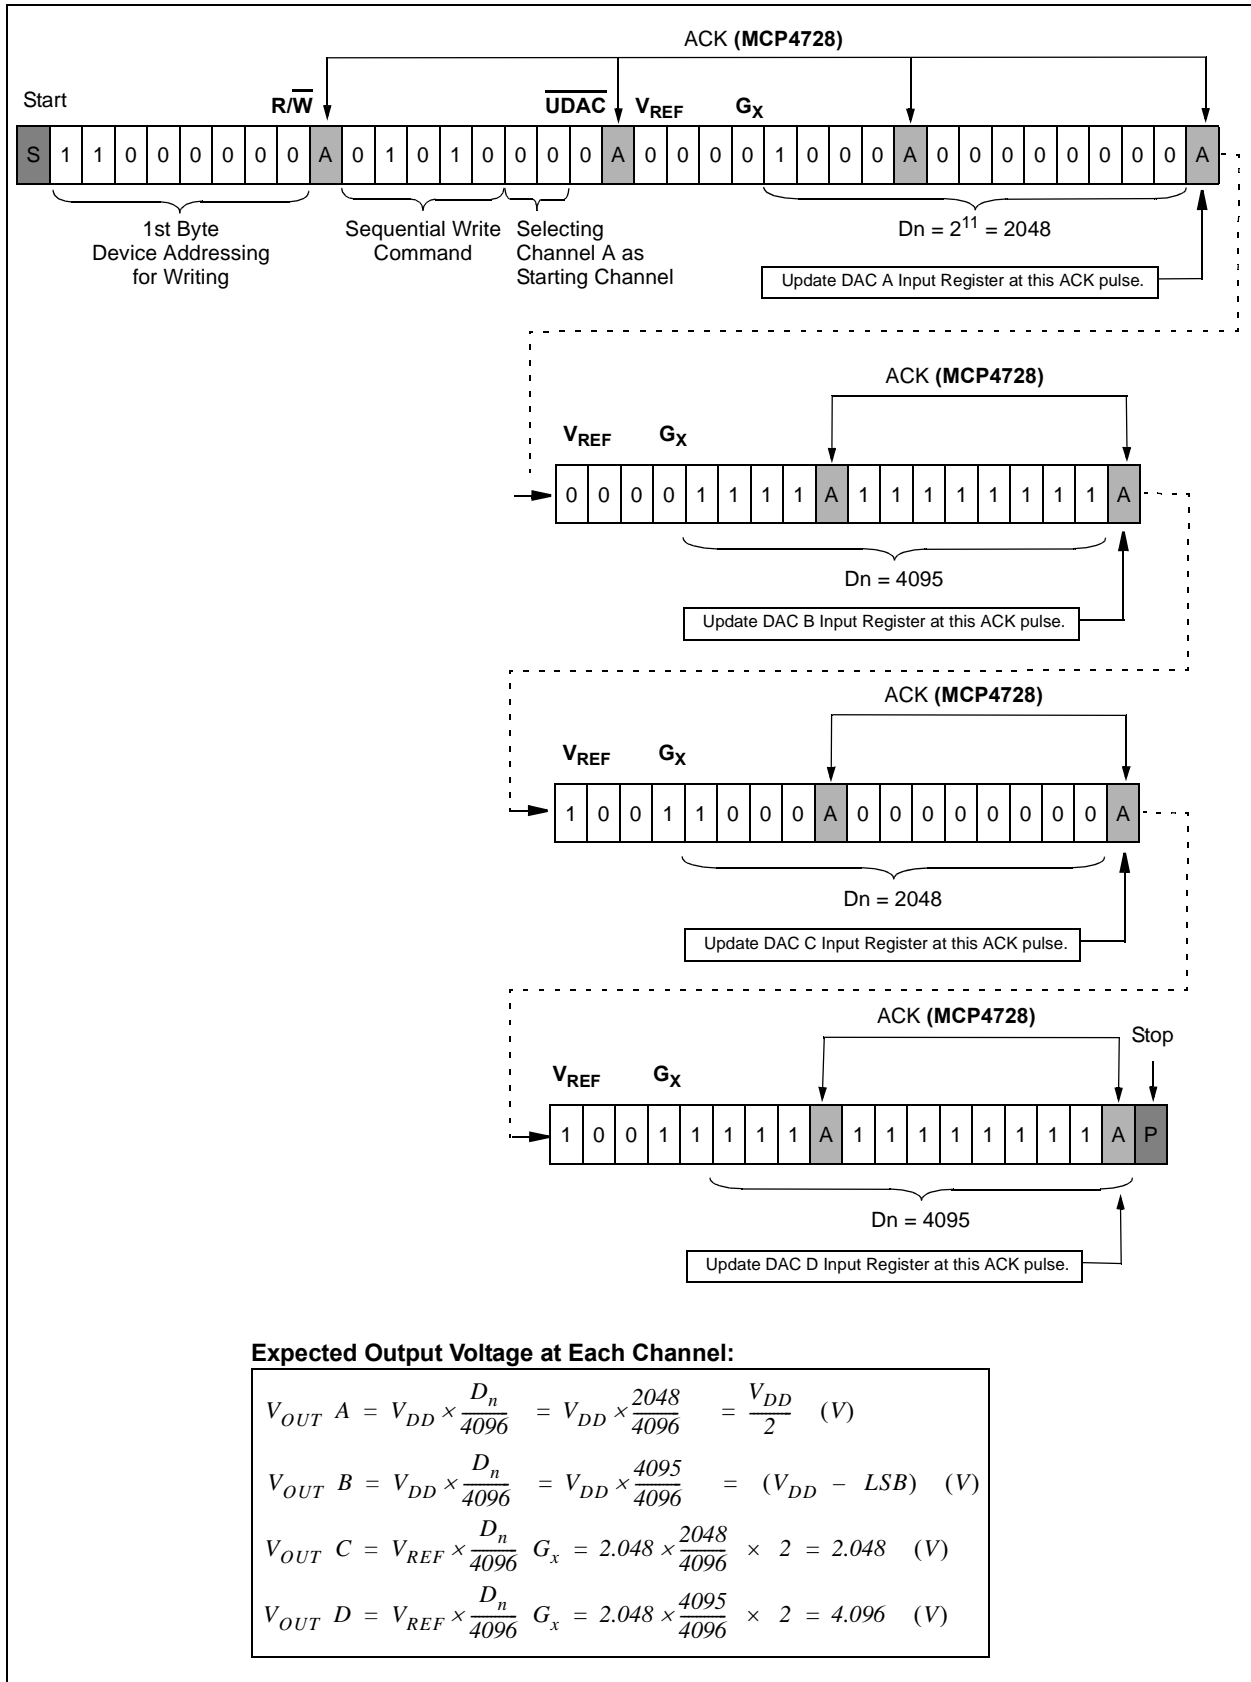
ACK **(MCP4728)**

Start

$R/\overline{W}$

$\overline{UDAC}$

$V_{REF}$

$G_X$

| S | 1 | 1 | 0 | 0 | 0 | 0 | 0 | 0 | A | 0 | 1 | 0 | 1 | 0 | 0 | 0 | 0 | A | 0 | 0 | 0 | 0 | 1 | 0 | 0 | 0 | A | 0 | 0 | 0 | 0 | 0 | 0 | 0 | 0 | A |
|---|---|---|---|---|---|---|---|---|---|---|---|---|---|---|---|---|---|---|---|---|---|---|---|---|---|---|---|---|---|---|---|---|---|---|---|---|

1st Byte Device Addressing for Writing

Sequential Write Command

Selecting Channel A as Starting Channel

$Dn = 2^{11} = 2048$

Update DAC A Input Register at this ACK pulse.

ACK **(MCP4728)**

$V_{REF}$

$G_X$

| 0 | 0 | 0 | 0 | 1 | 1 | 1 | 1 | A | 1 | 1 | 1 | 1 | 1 | 1 | 1 | 1 | A |
|---|---|---|---|---|---|---|---|---|---|---|---|---|---|---|---|---|---|

Dn = 4095

Update DAC B Input Register at this ACK pulse.

ACK **(MCP4728)**

$V_{REF}$

$G_X$

| 1 | 0 | 0 | 1 | 1 | 0 | 0 | 0 | A | 0 | 0 | 0 | 0 | 0 | 0 | 0 | 0 | A |
|---|---|---|---|---|---|---|---|---|---|---|---|---|---|---|---|---|---|

Dn = 2048

Update DAC C Input Register at this ACK pulse.

ACK **(MCP4728)**

Stop

$V_{REF}$

$G_X$

| 1 | 0 | 0 | 1 | 1 | 1 | 1 | 1 | A | 1 | 1 | 1 | 1 | 1 | 1 | 1 | 1 | A | P |
|---|---|---|---|---|---|---|---|---|---|---|---|---|---|---|---|---|---|---|

Dn = 4095

Update DAC D Input Register at this ACK pulse.

**Expected Output Voltage at Each Channel:**

$V_{OUT}\ A = V_{DD} \times \frac{D_n}{4096} = V_{DD} \times \frac{2048}{4096} = \frac{V_{DD}}{2}\ (V)$

$V_{OUT}\ B = V_{DD} \times \frac{D_n}{4096} = V_{DD} \times \frac{4095}{4096} = (V_{DD} - LSB)\ (V)$

$V_{OUT}\ C = V_{REF} \times \frac{D_n}{4096}\ G_x = 2.048 \times \frac{2048}{4096} \times 2 = 2.048\ (V)$

$V_{OUT}\ D = V_{REF} \times \frac{D_n}{4096}\ G_x = 2.048 \times \frac{4095}{4096} \times 2 = 4.096\ (V)$